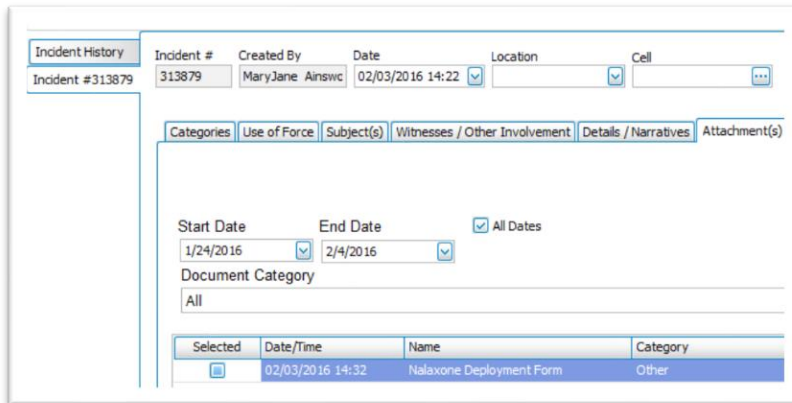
Incident History
Incident #313879

Incident #
313879
Created By
MaryJane Ainswc
Date
02/03/2016 14:22
Location
Cell

Categories | Use of Force | Subject(s) | Witnesses / Other Involvement | Details / Narratives | Attachment(s)

Start Date
1/24/2016
End Date
2/4/2016
All Dates
Document Category
All

| Selected | Date/Time | Name | Category |
|---|---|---|---|
| | 02/03/2016 14:32 | Nalaxone Deployment Form | Other |